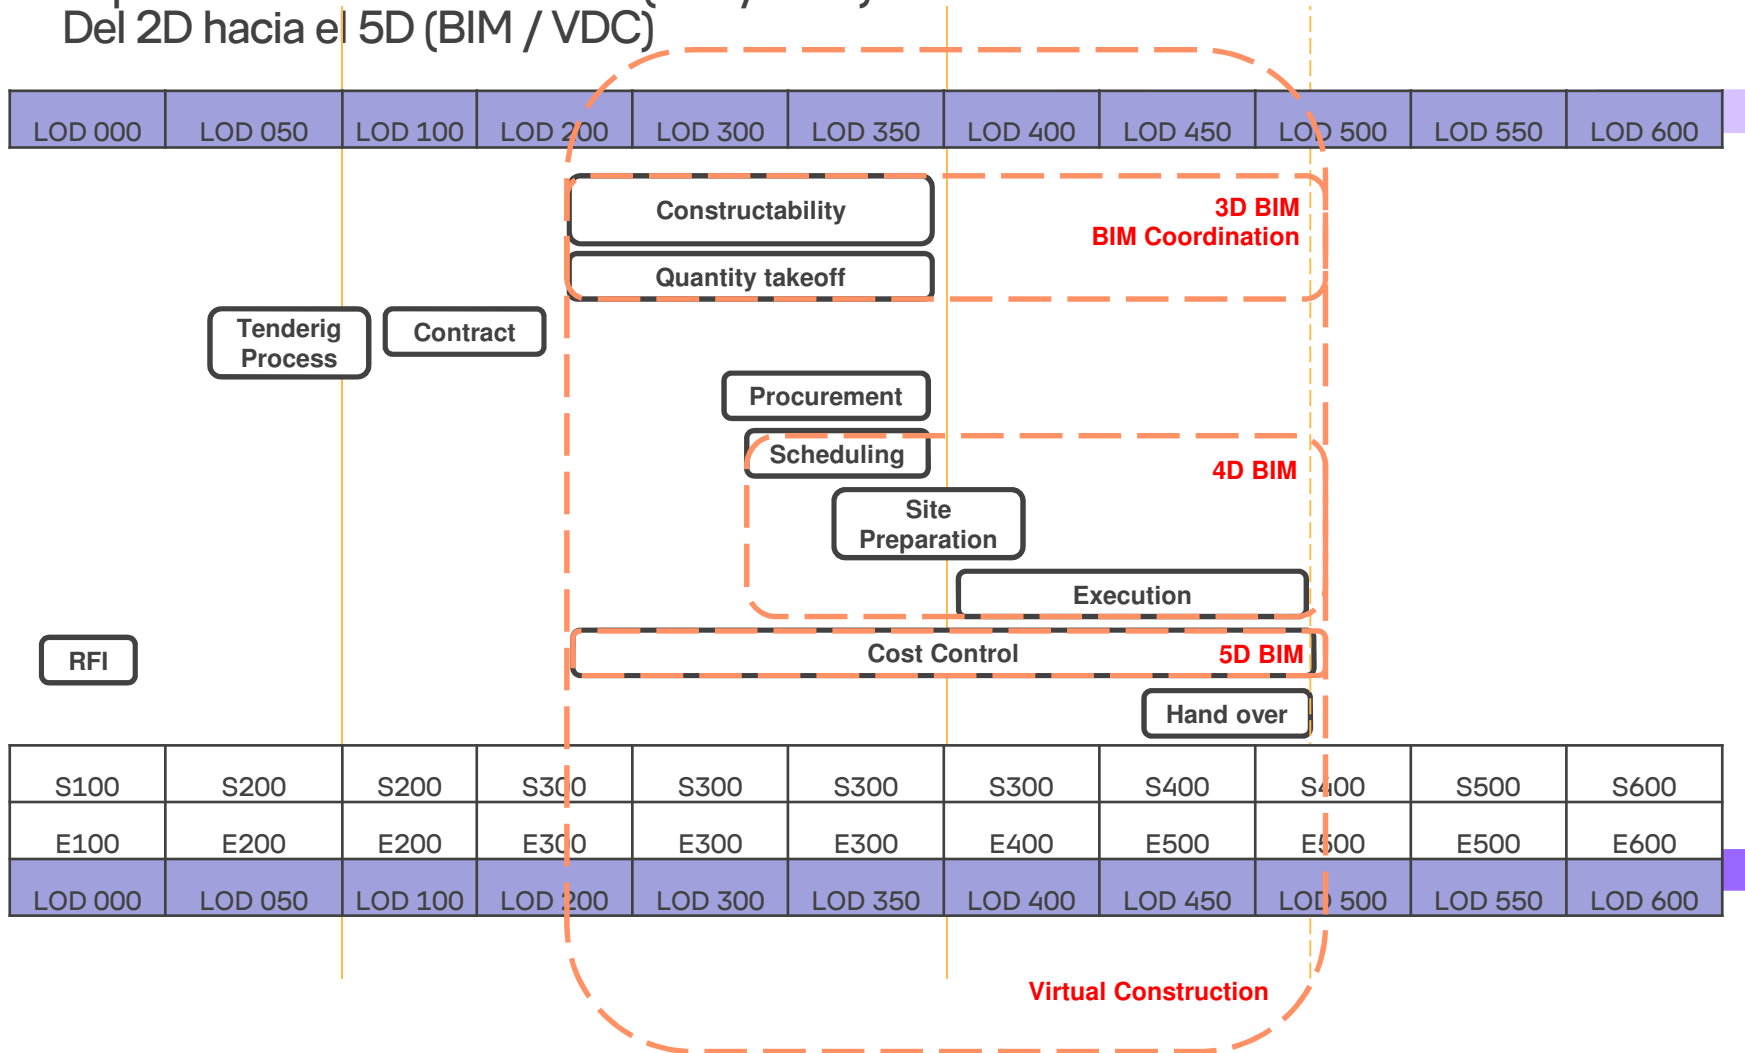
Del 2D hacia el 5D (BIM / VDC)

| LOD 000 | LOD 050 | LOD 100 | LOD 200 | LOD 300 | LOD 350 | LOD 400 | LOD 450 | LOD 500 | LOD 550 | LOD 600 |
|---|---|---|---|---|---|---|---|---|---|---|

Constructability

3D BIM
BIM Coordination

Quantity takeoff

Tenderig Process

Contract

Procurement

Scheduling

4D BIM

Site Preparation

Execution

RFI

Cost Control

5D BIM

Hand over

| S100 | S200 | S200 | S300 | S300 | S300 | S300 | S400 | S400 | S500 | S600 |
|---|---|---|---|---|---|---|---|---|---|---|
| E100 | E200 | E200 | E300 | E300 | E300 | E400 | E500 | E500 | E500 | E600 |
| LOD 000 | LOD 050 | LOD 100 | LOD 200 | LOD 300 | LOD 350 | LOD 400 | LOD 450 | LOD 500 | LOD 550 | LOD 600 |

Virtual Construction